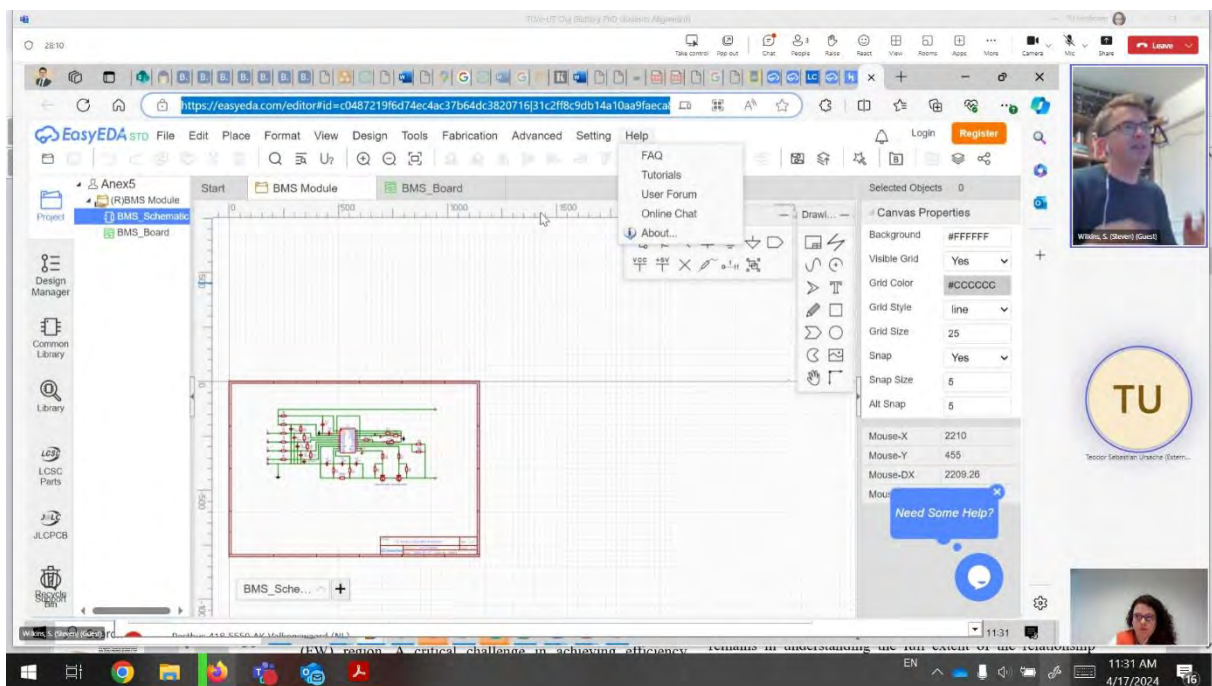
28:10

Take control Pop out Chat People Raise React View Rooms Apps More Camera Mic Share Leave

https://easyeda.com/editor#id=c0487219f6d74ec4ac37b64dc3820716|31c2ff8c9db14a10aa9faeca

EasyEDA STD File Edit Place Format View Design Tools Fabrication Advanced Setting Help

Login Register

Anex5
(R)BMS Module
BMS_Schematic
BMS_Board

Project

Design Manager

Common Library

Library

LCSC Parts

JLCPCB

Start BMS Module BMS_Board

FAQ
Tutorials
User Forum
Online Chat
About...

Drawi...

Selected Objects 0

Canvas Properties

| Background | #FFFFFF |
|---|---|
| Visible Grid | Yes |
| Grid Color | #CCCCCC |
| Grid Style | line |
| Grid Size | 25 |
| Snap | Yes |
| Snap Size | 5 |
| Alt Snap | 5 |

| Mouse-X | 2210 |
|---|---|
| Mouse-Y | 455 |
| Mouse-DX | 2209.26 |

Need Some Help?

BMS_Sche...

Wilkins, S. (Steven) (Guest)

TU

Teodor Sebastian Ursache (Extern...

11:31

(EW) region. A critical challenge in achieving efficiency

remains in understanding the full extent of the relationship

EN

11:31 AM
4/17/2024